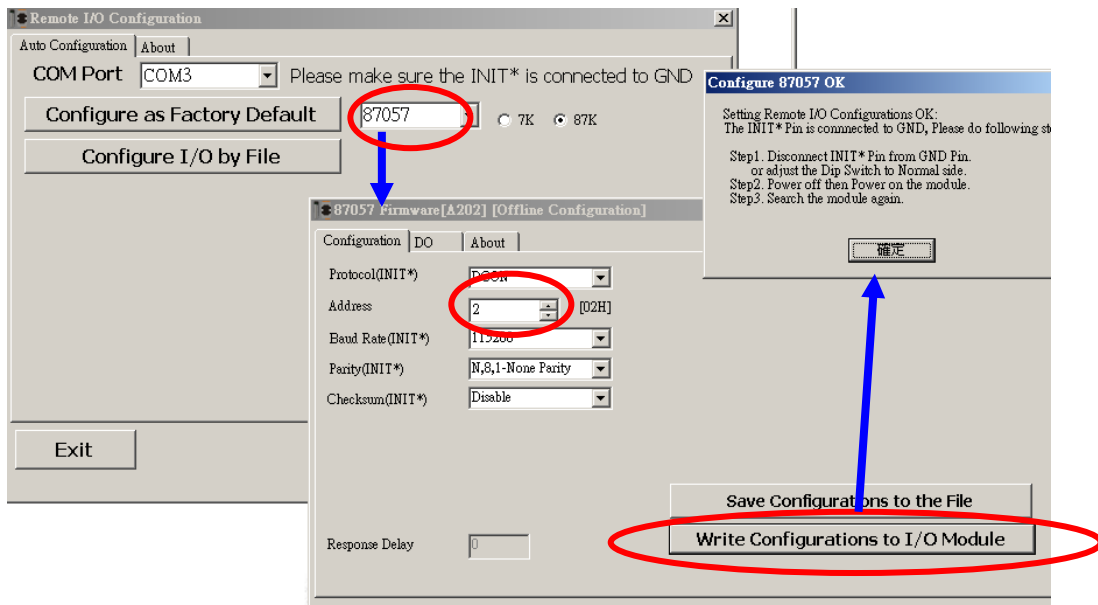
Remote I/O Configuration

Auto Configuration | About

COM Port COM3 Please make sure the INIT* is connected to GND

Configure as Factory Default 87057 7K 87K

Configure I/O by File

Exit

87057 Firmware[A202] [Offline Configuration]

Configuration | DO | About

Protocol(INIT*) DCON

Address 2 [02H]

Baud Rate(INIT*) 115200

Parity(INIT*) N,8,1-None Parity

Checksum(INIT*) Disable

Response Delay 0

Save Configurations to the File

Write Configurations to I/O Module

Configure 87057 OK

Setting Remote I/O Configurations OK:
The INIT* Pin is connected to GND, Please do following st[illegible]

Step1. Disconnect INIT* Pin from GND Pin.
or adjust the Dip Switch to Normal side.
Step2. Power off then Power on the module.
Step3. Search the module again.

確定